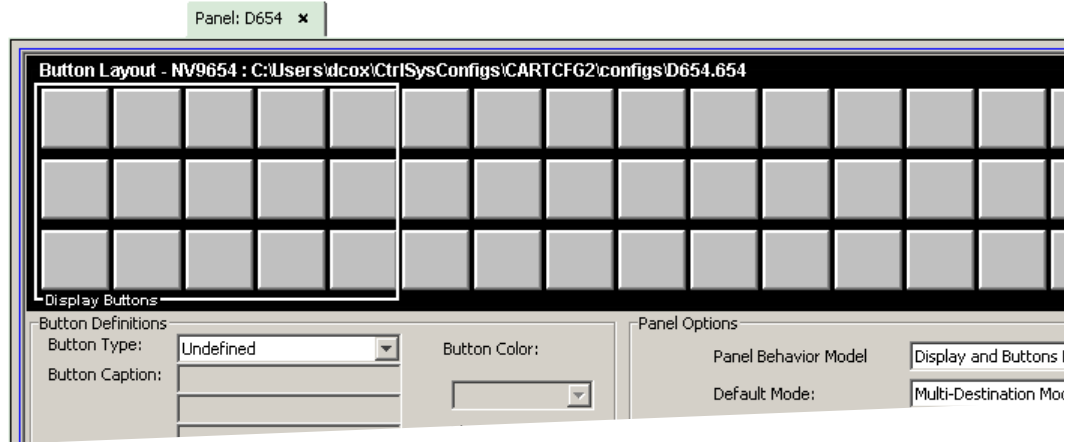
Panel: D654 ×

Button Layout - NV9654 : C:\Users\dcox\CtrlSysConfigs\CARTCFG2\configs\D654.654

Display Buttons

Button Definitions

Button Type: Undefined

Button Caption:

Button Color:

Panel Options

Panel Behavior Model Display and Buttons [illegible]

Default Mode: Multi-Destination Mo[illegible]